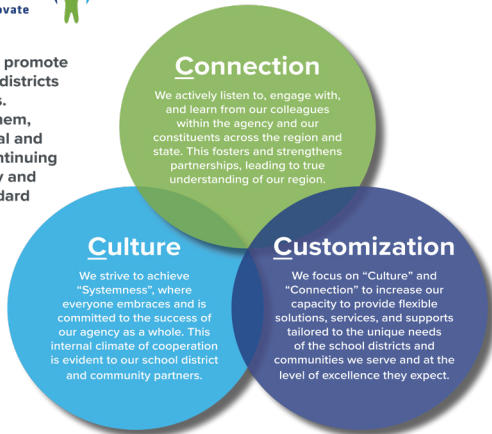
ovate

promote
districts
s.
hem,
al and
ntinuing
y and
dard

Connection

We actively listen to, engage with, and learn from our colleagues within the agency and our constituents across the region and state. This fosters and strengthens partnerships, leading to true understanding of our region.

Culture

We strive to achieve "Systemness", where everyone embraces and is committed to the success of our agency as a whole. This internal climate of cooperation is evident to our school district and community partners.

Customization

We focus on "Culture" and "Connection" to increase our capacity to provide flexible solutions, services, and supports tailored to the unique needs of the school districts and communities we serve and at the level of excellence they expect.